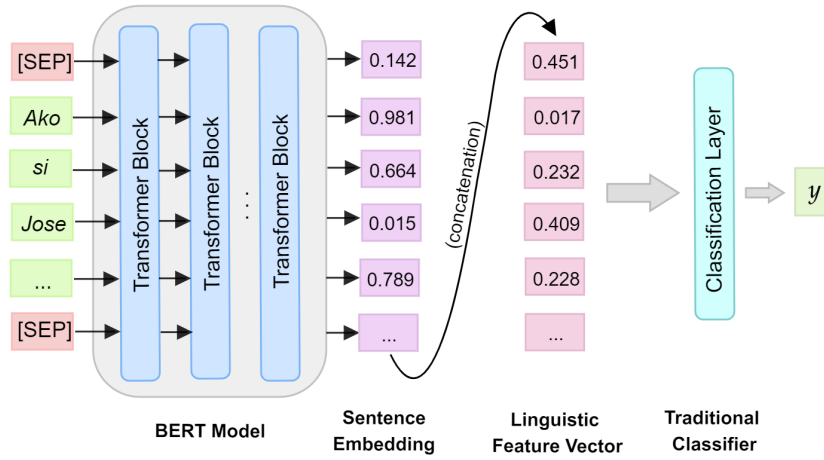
[SEP]
Ako
si
Jose
...
[SEP]

Transformer Block
Transformer Block
. . .
Transformer Block

BERT Model

0.142
0.981
0.664
0.015
0.789
...

Sentence Embedding

(concatenation)

0.451
0.017
0.232
0.409
0.228
...

Linguistic Feature Vector

Classification Layer

Traditional Classifier

$y$